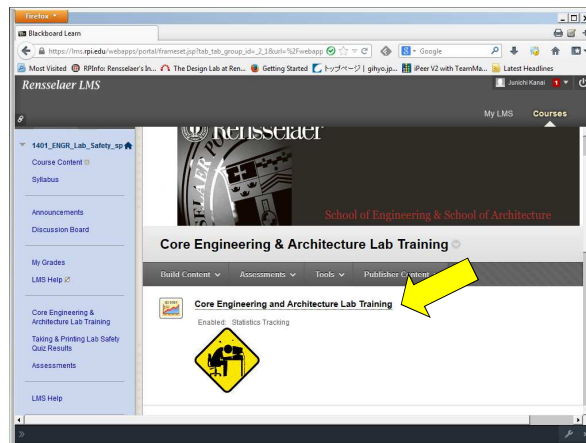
Firefox

Blackboard Learn

https://lms.rpi.edu/webapps/portal/frameset.jsp?tab_tab_group_id=_2_1&url=%2Fwebapp

Google

Most Visited RPInfo: Rensselaer's In... The Design Lab at Ren... Getting Started トップページ | gihyo.jp... iPeer V2 with TeamMa... Latest Headlines

Rensselaer LMS

Junichi Kanai 1

My LMS Courses

1401_ENGR_Lab_Safety_sp

Course Content

Syllabus

Announcements

Discussion Board

My Grades

LMS Help

Core Engineering & Architecture Lab Training

Taking & Printing Lab Safety Quiz Results

Assessments

LMS Help

Rensselaer

School of Engineering & School of Architecture

Core Engineering & Architecture Lab Training

Build Content Assessments Tools Publisher Content

Core Engineering and Architecture Lab Training

Enabled: Statistics Tracking